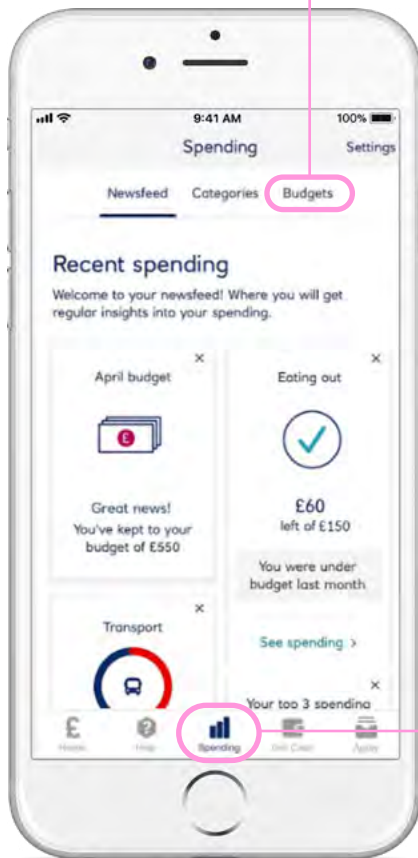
9:41 AM
100%

Spending
Settings

Newsfeed
Categories
Budgets

Recent spending

Welcome to your newsfeed! Where you will get regular insights into your spending.

×
April budget

£

Great news!
You've kept to your budget of £550

×
Eating out

£60
left of £150

You were under budget last month

See spending >

×
Transport

×
Your top 3 spending

Home
Help
Spending
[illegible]
Apply